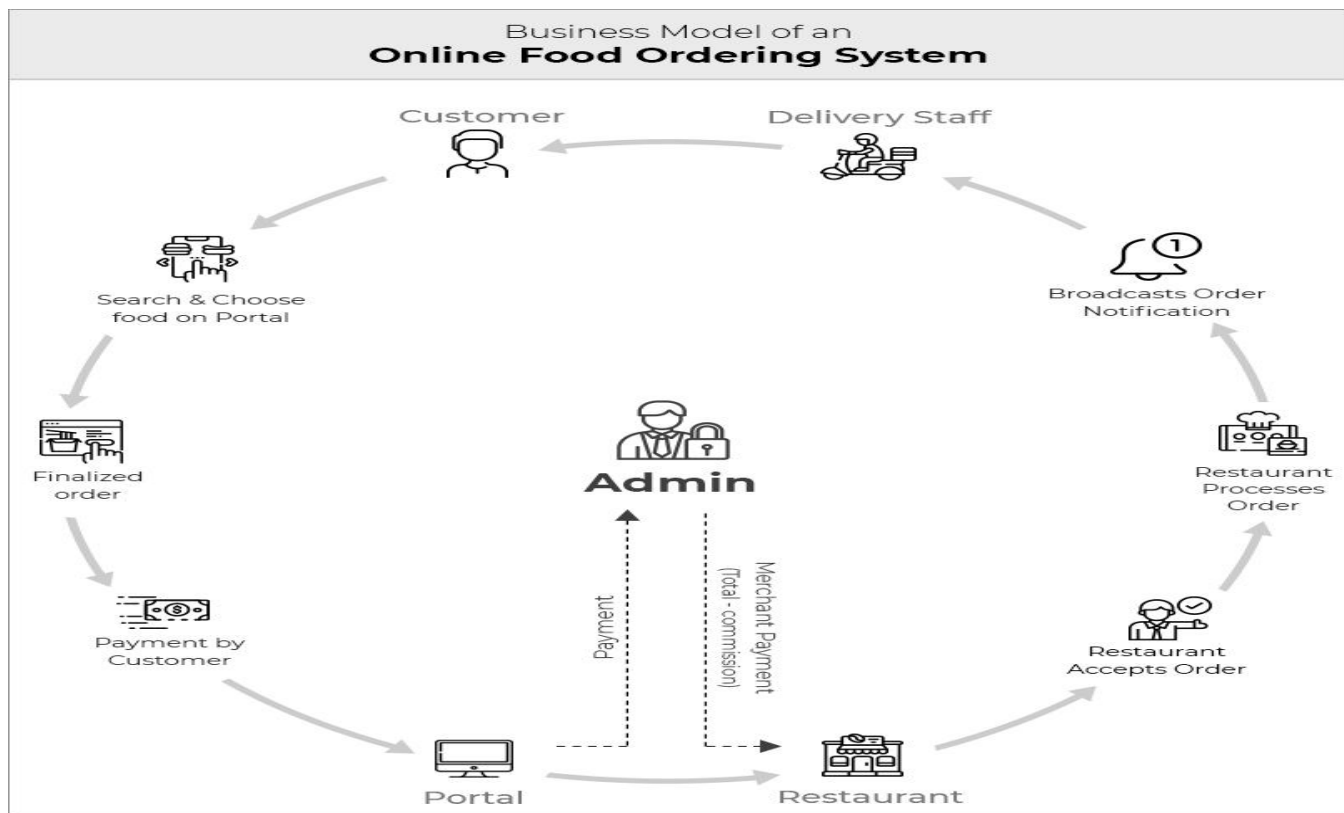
Business Model of an
**Online Food Ordering System**

Customer

Delivery Staff

Search & Choose food on Portal

Broadcasts Order Notification

Finalized order

Admin

Restaurant Processes Order

Payment

Merchant Payment (Total - commission)

Payment by Customer

Restaurant Accepts Order

Portal

Restaurant